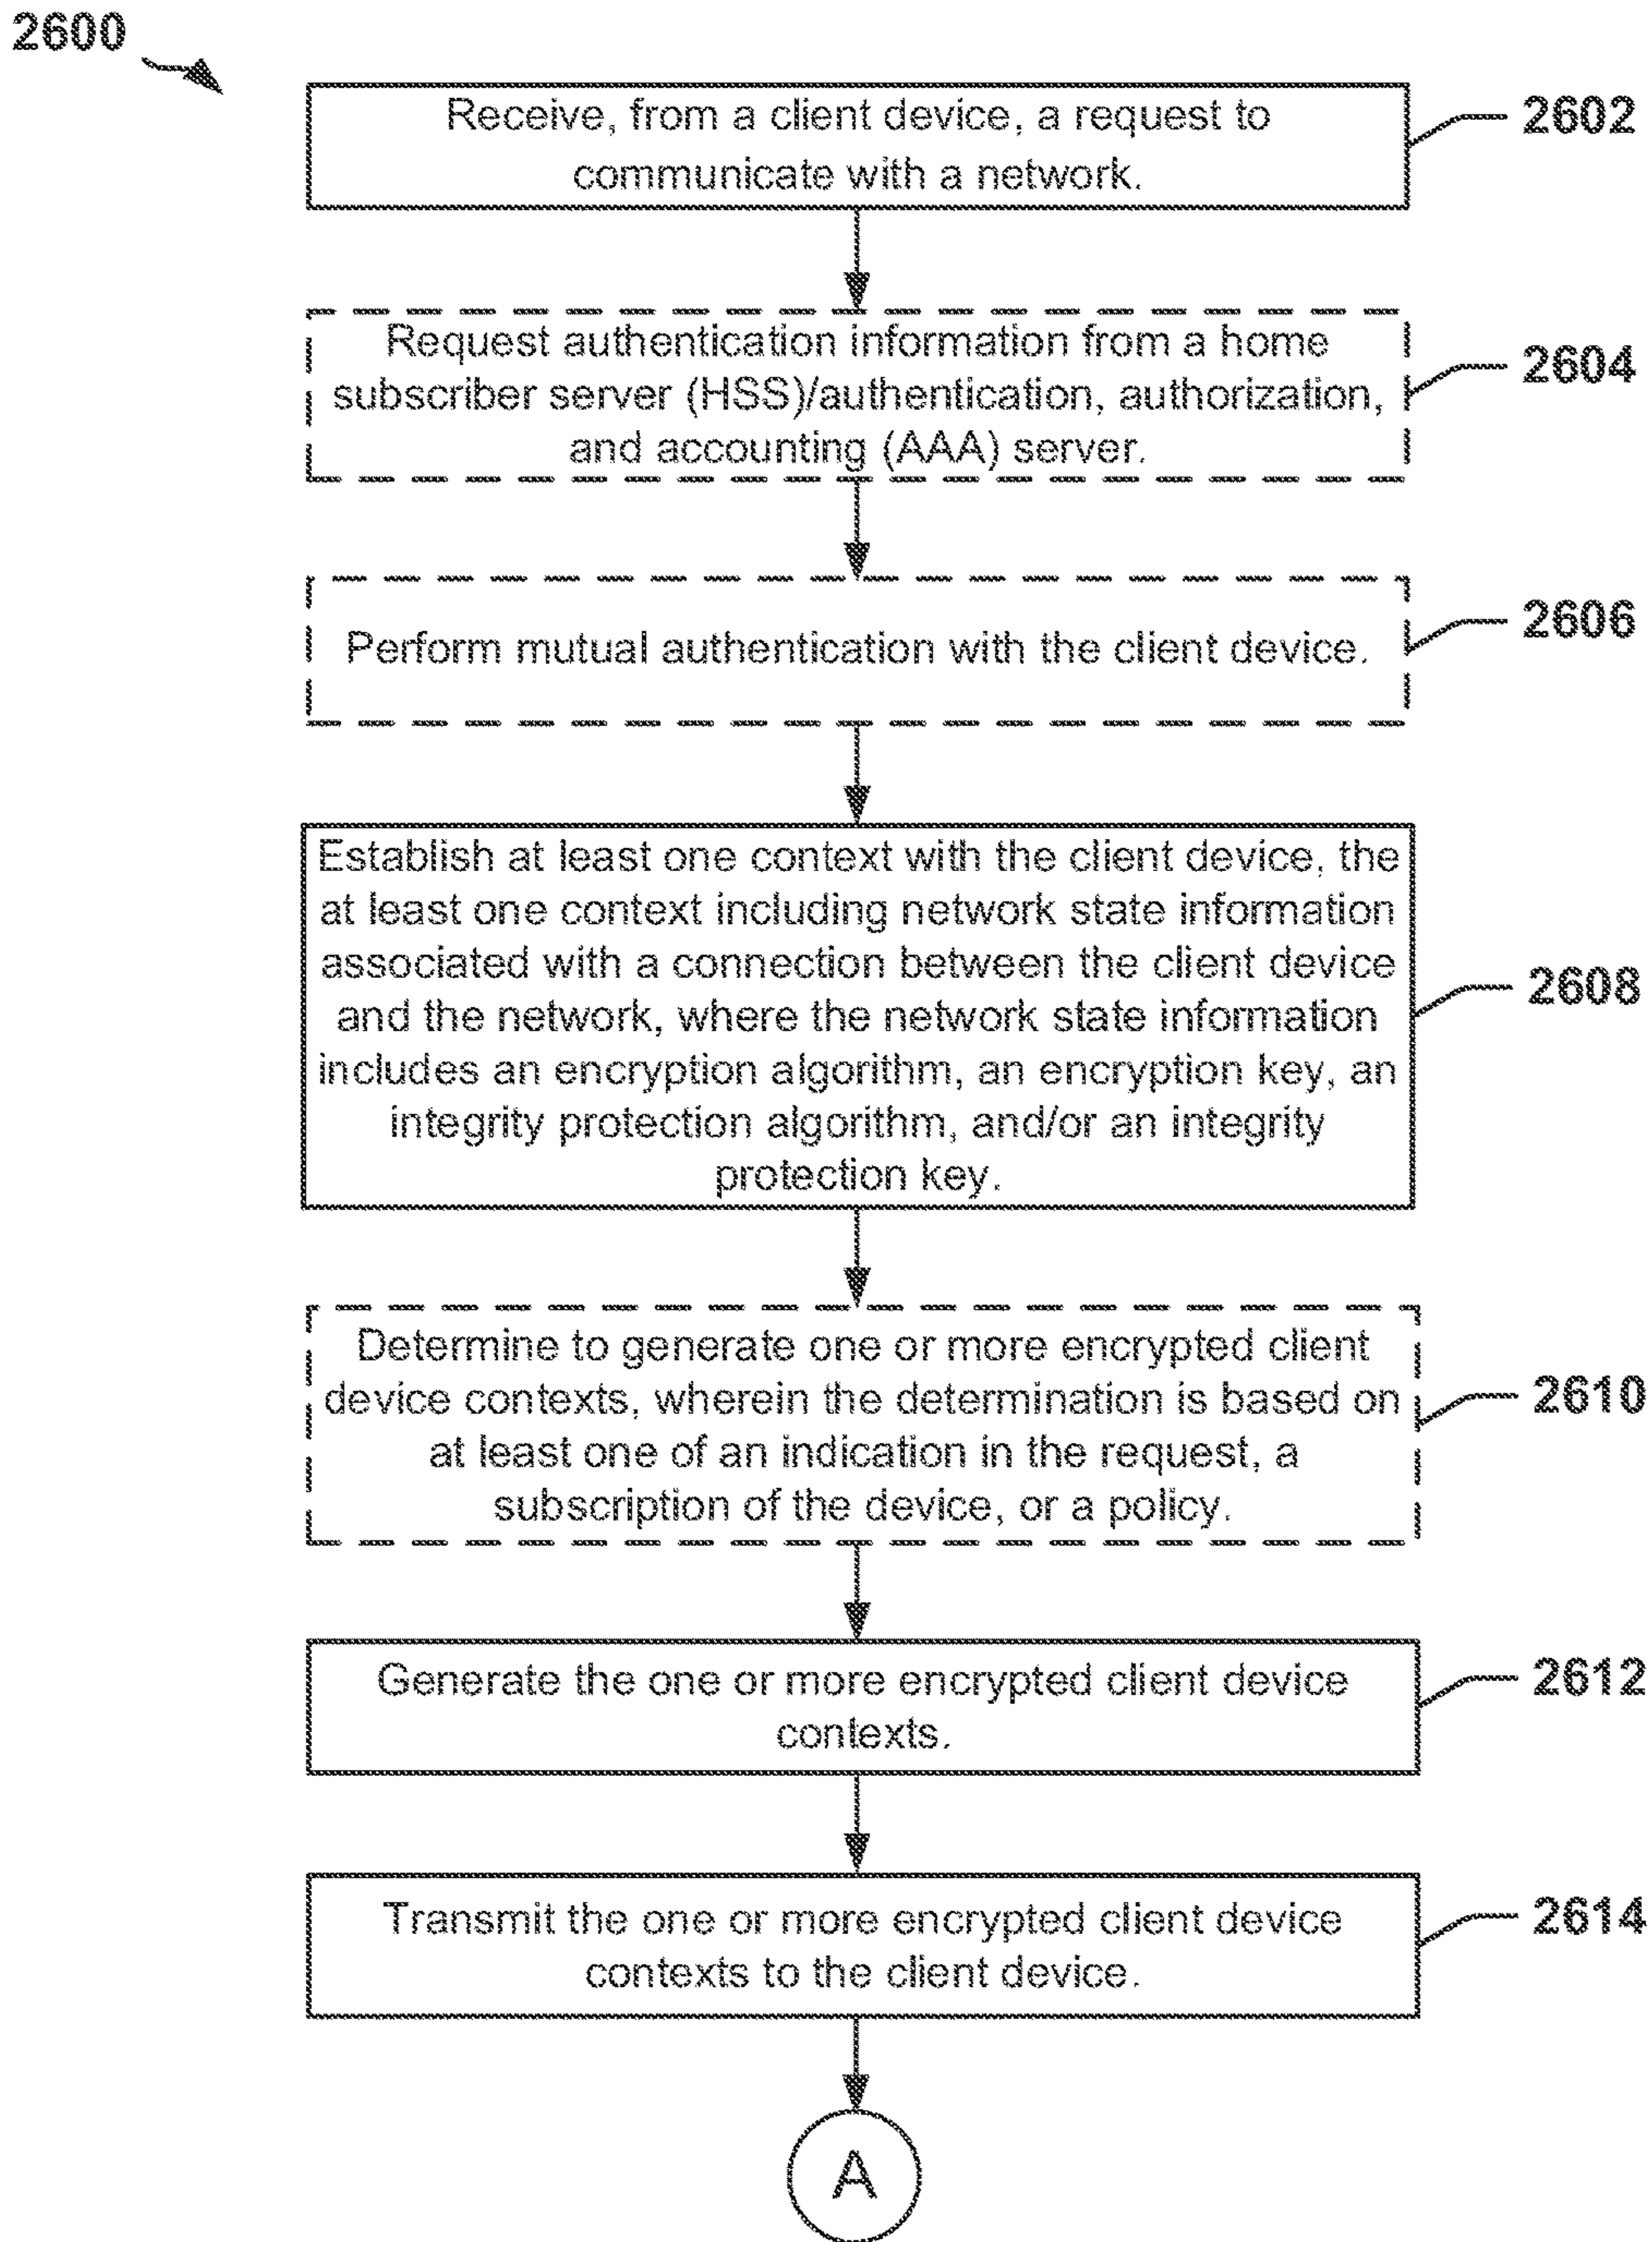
2600

Receive, from a client device, a request to communicate with a network.

2602

Request authentication information from a home subscriber server (HSS)/authentication, authorization, and accounting (AAA) server.

2604

Perform mutual authentication with the client device.

2606

Establish at least one context with the client device, the at least one context including network state information associated with a connection between the client device and the network, where the network state information includes an encryption algorithm, an encryption key, an integrity protection algorithm, and/or an integrity protection key.

2608

Determine to generate one or more encrypted client device contexts, wherein the determination is based on at least one of an indication in the request, a subscription of the device, or a policy.

2610

Generate the one or more encrypted client device contexts.

2612

Transmit the one or more encrypted client device contexts to the client device.

2614

A